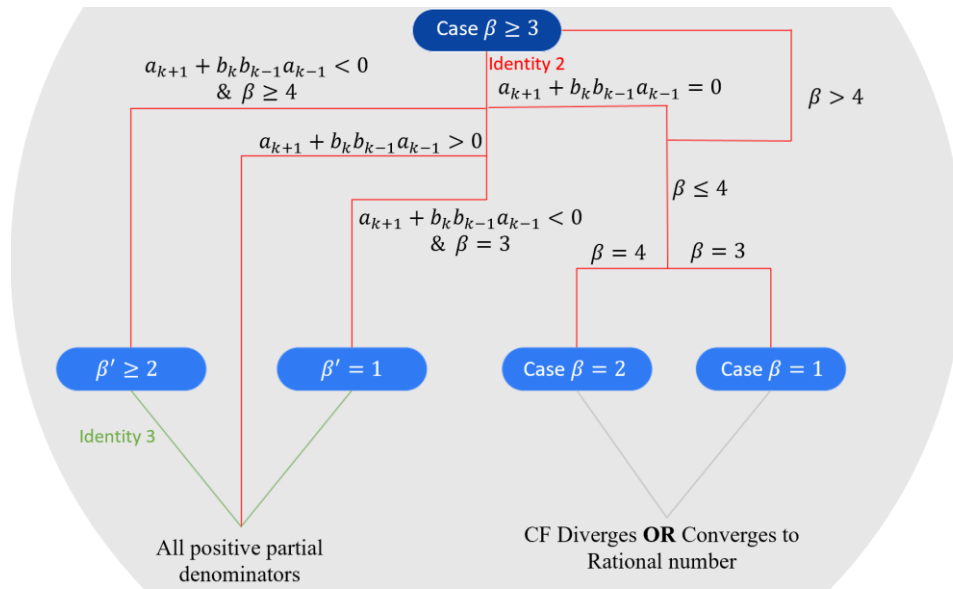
Case $\beta \geq 3$

Identity 2

$a_{k+1} + b_k b_{k-1} a_{k-1} < 0$ & $\beta \geq 4$

$a_{k+1} + b_k b_{k-1} a_{k-1} = 0$

$\beta > 4$

$a_{k+1} + b_k b_{k-1} a_{k-1} > 0$

$\beta \leq 4$

$a_{k+1} + b_k b_{k-1} a_{k-1} < 0$ & $\beta = 3$

$\beta = 4$

$\beta = 3$

$\beta' \geq 2$

$\beta' = 1$

Case $\beta = 2$

Case $\beta = 1$

Identity 3

All positive partial denominators

CF Diverges **OR** Converges to Rational number